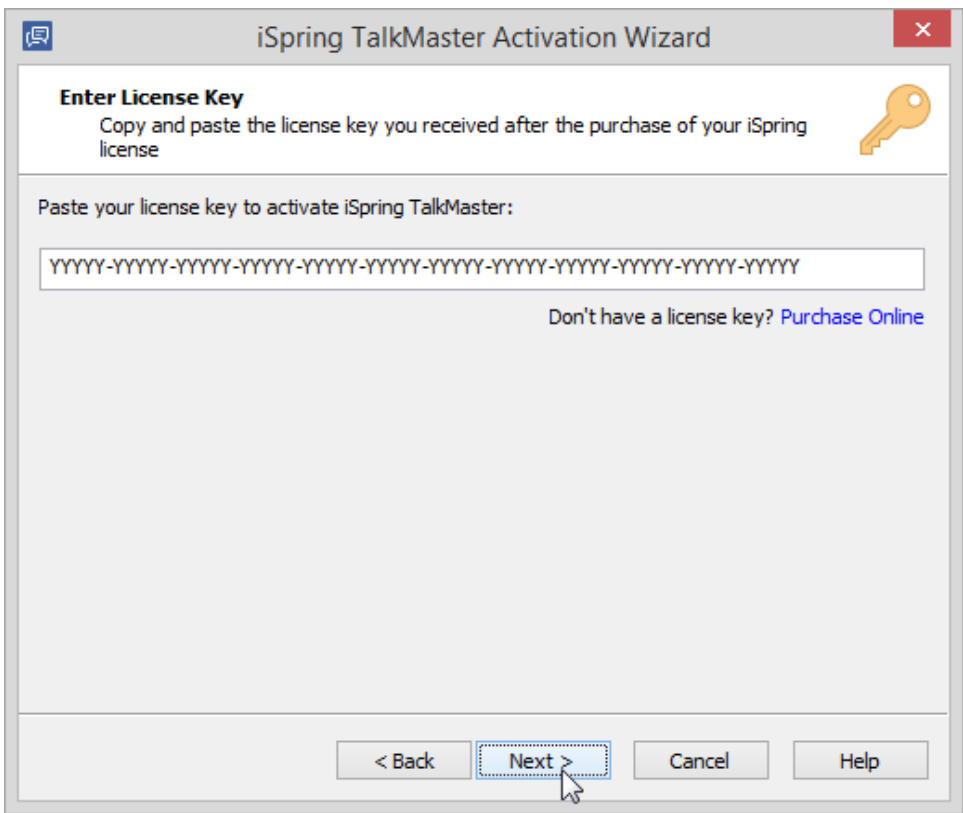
iSpring TalkMaster Activation Wizard

Enter License Key
Copy and paste the license key you received after the purchase of your iSpring license

Paste your license key to activate iSpring TalkMaster:

YYYYY-YYYYY-YYYYY-YYYYY-YYYYY-YYYYY-YYYYY-YYYYY-YYYYY-YYYYY-YYYYY-YYYYY

Don't have a license key? Purchase Online

< Back
Next >
Cancel
Help